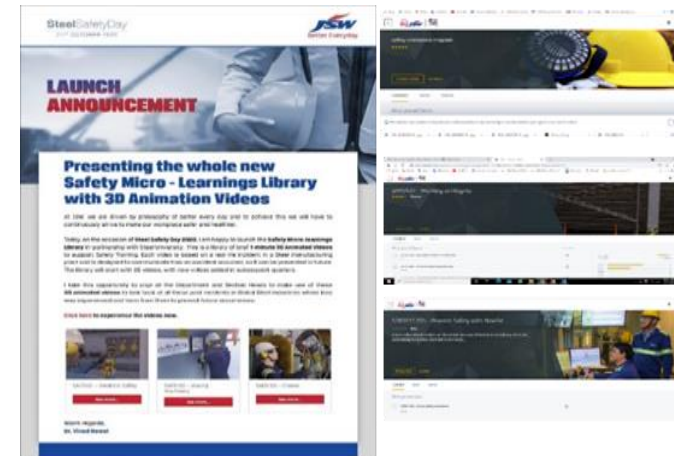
SteelSafetyDay

JSW Better Everyday

LAUNCH ANNOUNCEMENT

Presenting the whole new Safety Micro - Learnings Library with 3D Animation Videos

At JSW, we are driven by philosophy of better every day and to achieve this we will have to continuously strive to make our workplace safer and healthier.

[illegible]

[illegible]

Click here to experience the videos now.

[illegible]

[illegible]

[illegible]

Warm regards,
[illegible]

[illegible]

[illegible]

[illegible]